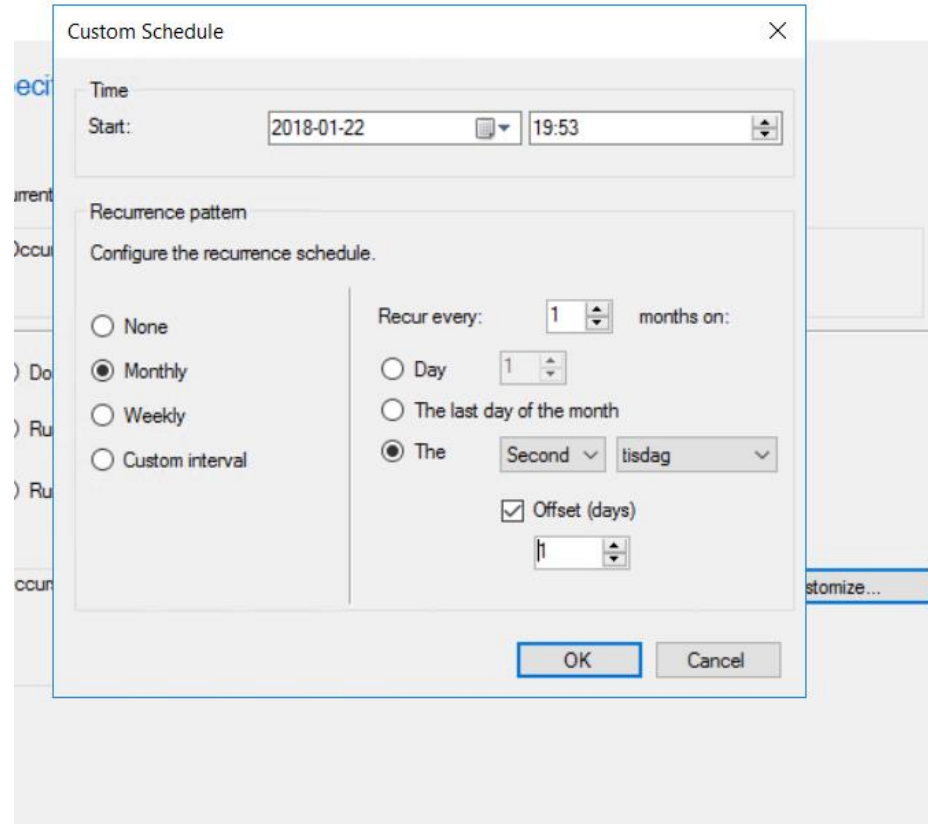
Custom Schedule
X

eci
Time
Start: 2018-01-22 19:53

urrent
Recurrence pattern
Occu
Configure the recurrence schedule.

None
Monthly
Weekly
Custom interval

Recur every: 1 months on:
Day 1
The last day of the month
The Second tisdag
Offset (days)
1

Do
Ru
Ru
ccur
stomize...

OK
Cancel